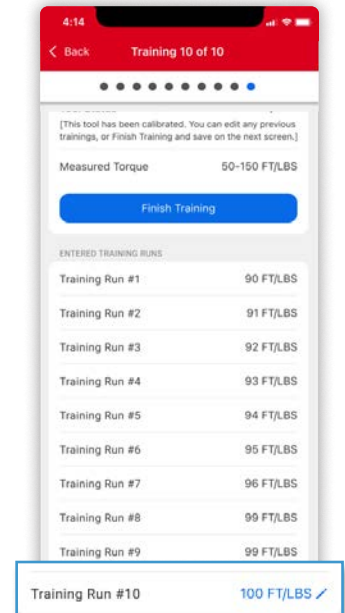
4:14

< Back Training 10 of 10

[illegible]
[This tool has been calibrated. You can edit any previous trainings, or Finish Training and save on the next screen.]

Measured Torque 50-150 FT/LBS

Finish Training

ENTERED TRAINING RUNS

| | |
|---|---|
| Training Run #1 | 90 FT/LBS |
| Training Run #2 | 91 FT/LBS |
| Training Run #3 | 92 FT/LBS |
| Training Run #4 | 93 FT/LBS |
| Training Run #5 | 94 FT/LBS |
| Training Run #6 | 95 FT/LBS |
| Training Run #7 | 96 FT/LBS |
| Training Run #8 | 99 FT/LBS |
| Training Run #9 | 99 FT/LBS |
| Training Run #10 | 100 FT/LBS |